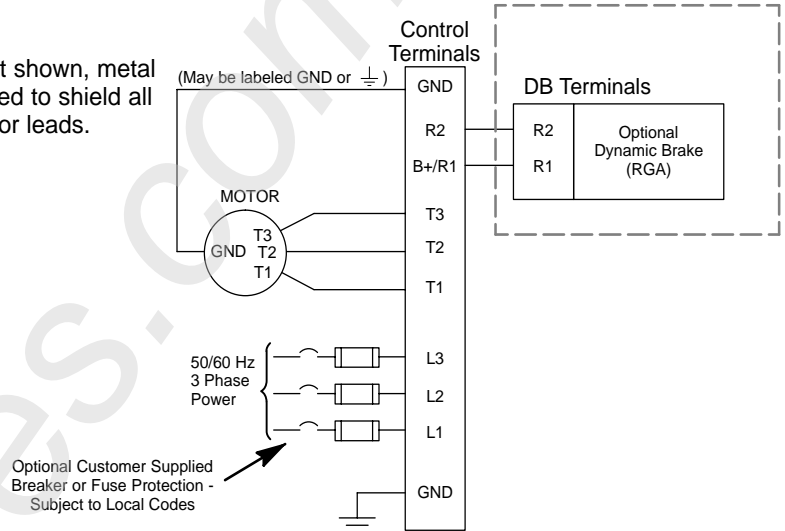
t shown, metal ed to shield all or leads.

Control Terminals

(May be labeled GND or $\underline{\underline{\perp}}$ )

GND

R2

B+/R1

T3

T2

T1

L3

L2

L1

GND

DB Terminals

R2

R1

Optional Dynamic Brake (RGA)

MOTOR

GND

T3

T2

T1

50/60 Hz 3 Phase Power

Optional Customer Supplied Breaker or Fuse Protection - Subject to Local Codes